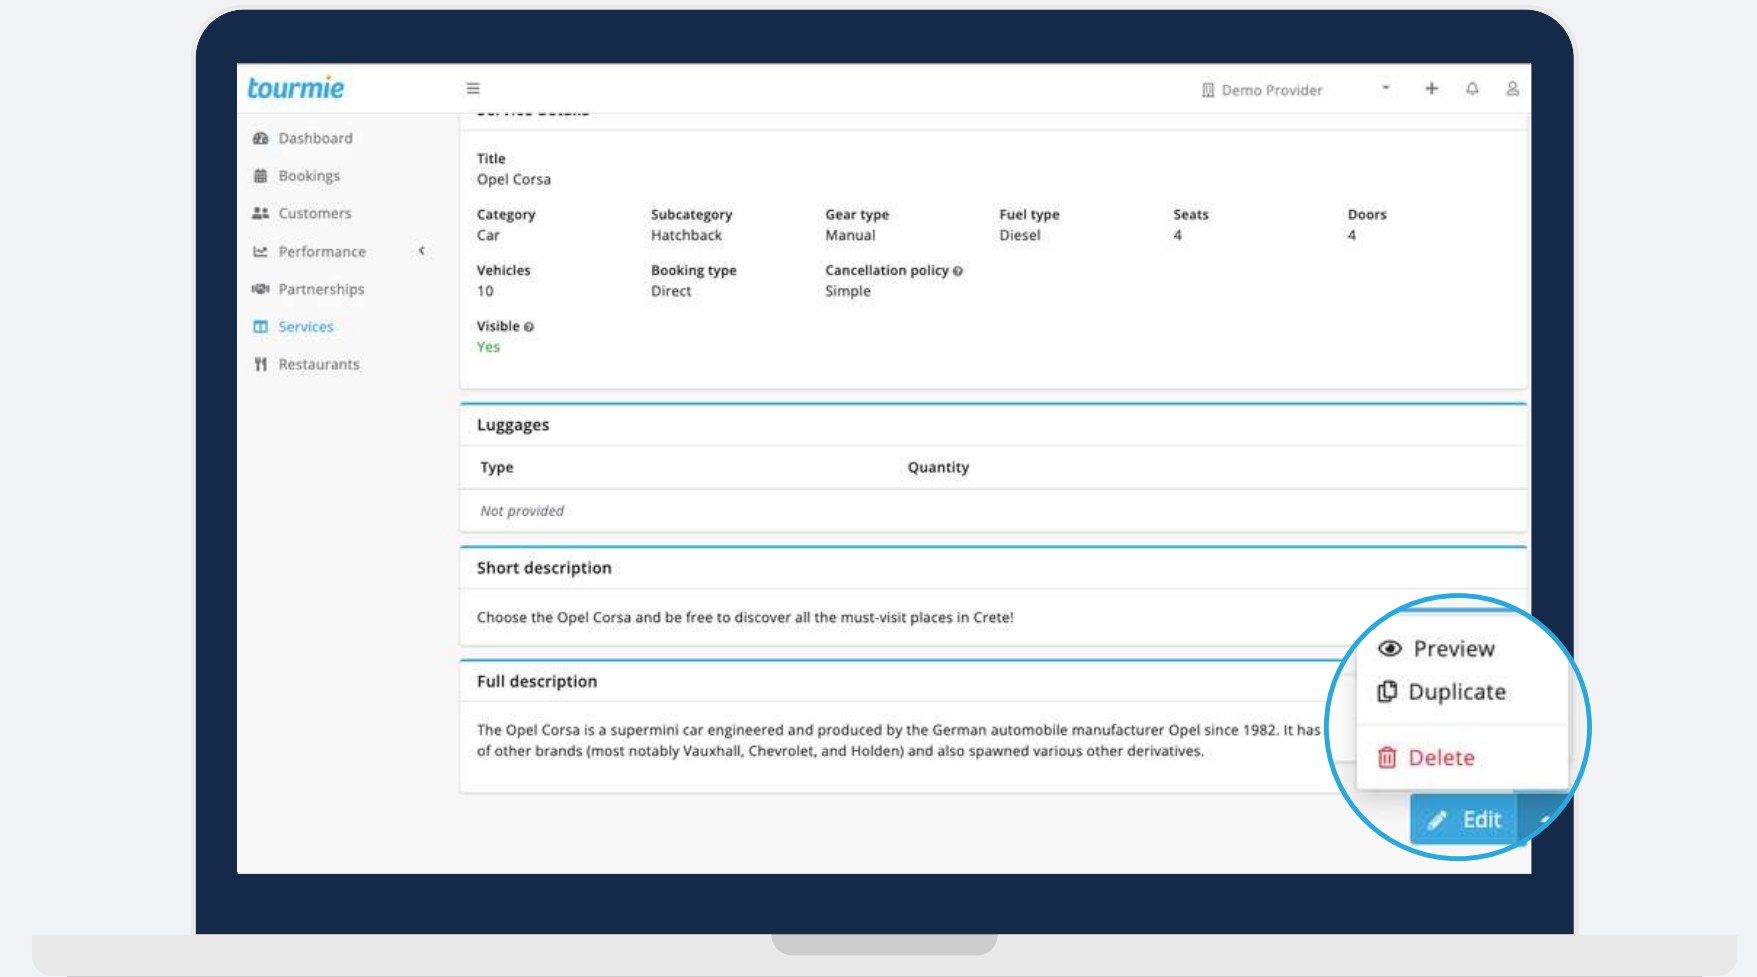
tourmie

Demo Provider

Dashboard
Bookings
Customers
Performance
Partnerships
Services
Restaurants

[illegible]

Title
Opel Corsa

Category
Car

Subcategory
Hatchback

Gear type
Manual

Fuel type
Diesel

Seats
4

Doors
4

Vehicles
10

Booking type
Direct

Cancellation policy
Simple

Visible
Yes

Luggages

| Type | Quantity |
|---|---|
| Not provided | |

Short description

Choose the Opel Corsa and be free to discover all the must-visit places in Crete!

Full description

The Opel Corsa is a supermini car engineered and produced by the German automobile manufacturer Opel since 1982. It has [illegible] of other brands (most notably Vauxhall, Chevrolet, and Holden) and also spawned various other derivatives.

Preview
Duplicate
Delete

Edit